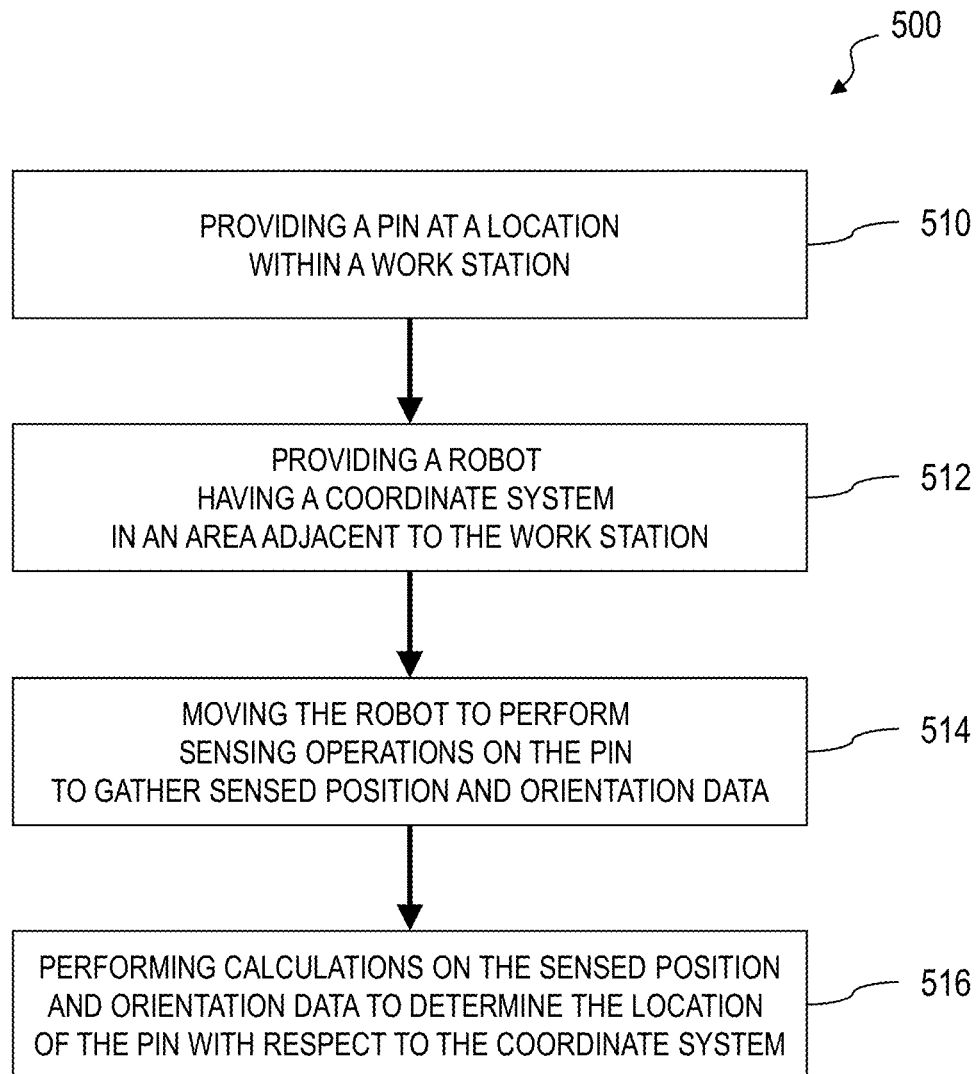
500

PROVIDING A PIN AT A LOCATION WITHIN A WORK STATION

510

PROVIDING A ROBOT HAVING A COORDINATE SYSTEM IN AN AREA ADJACENT TO THE WORK STATION

512

MOVING THE ROBOT TO PERFORM SENSING OPERATIONS ON THE PIN TO GATHER SENSED POSITION AND ORIENTATION DATA

514

PERFORMING CALCULATIONS ON THE SENSED POSITION AND ORIENTATION DATA TO DETERMINE THE LOCATION OF THE PIN WITH RESPECT TO THE COORDINATE SYSTEM

516